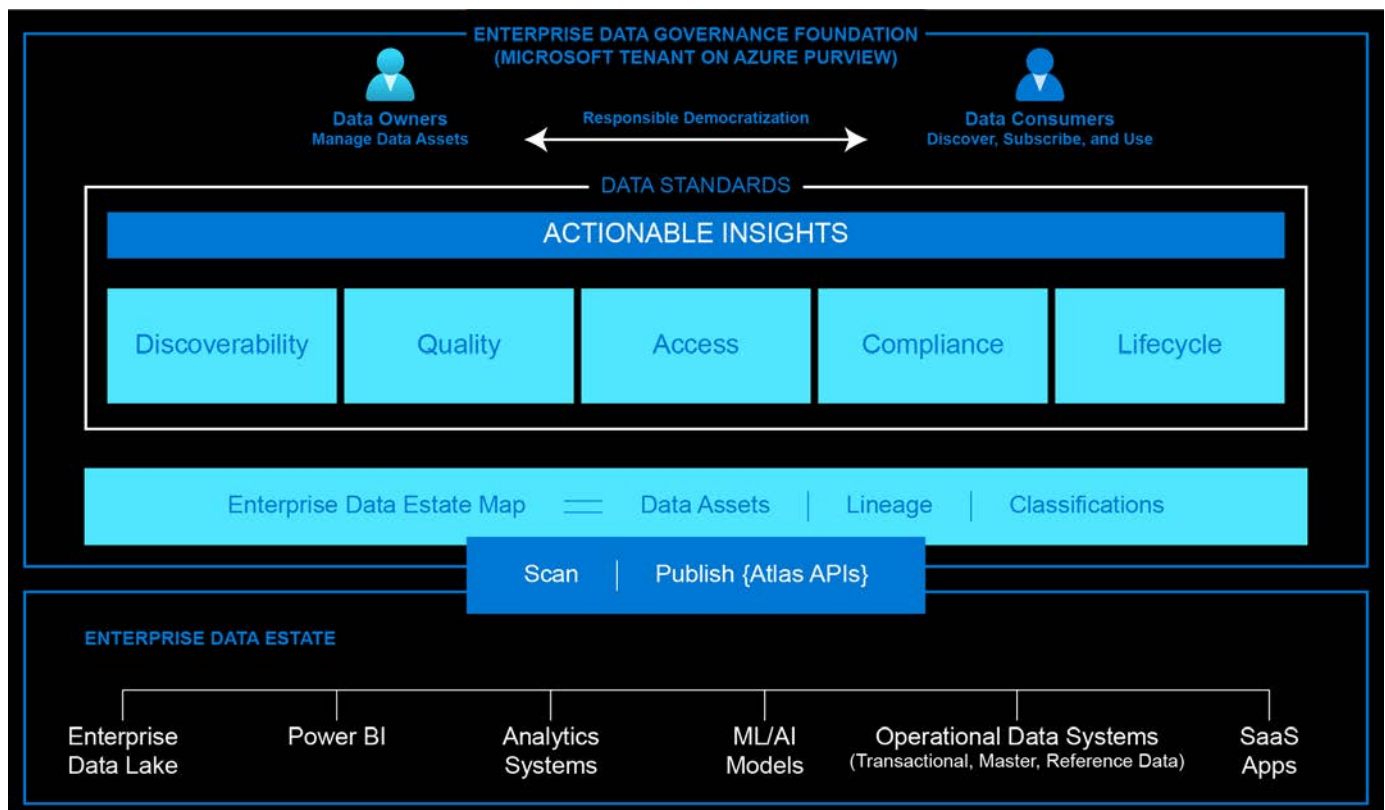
ENTERPRISE DATA GOVERNANCE FOUNDATION
(MICROSOFT TENANT ON AZURE PURVIEW)

Data Owners
Manage Data Assets

Responsible Democratization

Data Consumers
Discover, Subscribe, and Use

DATA STANDARDS

ACTIONABLE INSIGHTS

Discoverability

Quality

Access

Compliance

Lifecycle

Enterprise Data Estate Map

Data Assets

Lineage

Classifications

Scan

Publish {Atlas APIs}

ENTERPRISE DATA ESTATE

Enterprise Data Lake

Power BI

Analytics Systems

ML/AI Models

Operational Data Systems
(Transactional, Master, Reference Data)

SaaS Apps